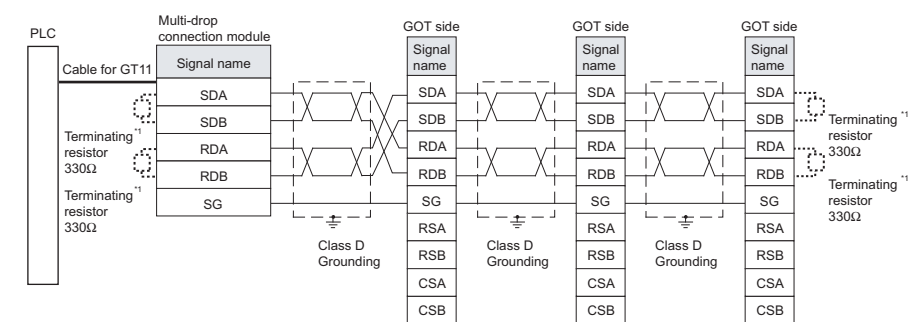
PLC

Multi-drop connection module

Cable for GT11

| Signal name |
|---|
| SDA |
| SDB |
| RDA |
| RDB |
| SG |

Terminating$^{*1}$ resistor 330Ω

Terminating$^{*1}$ resistor 330Ω

GOT side

| Signal name |
|---|
| SDA |
| SDB |
| RDA |
| RDB |
| SG |
| RSA |
| RSB |
| CSA |
| CSB |

Class D Grounding

GOT side

| Signal name |
|---|
| SDA |
| SDB |
| RDA |
| RDB |
| SG |
| RSA |
| RSB |
| CSA |
| CSB |

Class D Grounding

GOT side

| Signal name |
|---|
| SDA |
| SDB |
| RDA |
| RDB |
| SG |
| RSA |
| RSB |
| CSA |
| CSB |

Class D Grounding

Terminating$^{*1}$ resistor 330Ω

Terminating$^{*1}$ resistor 330Ω